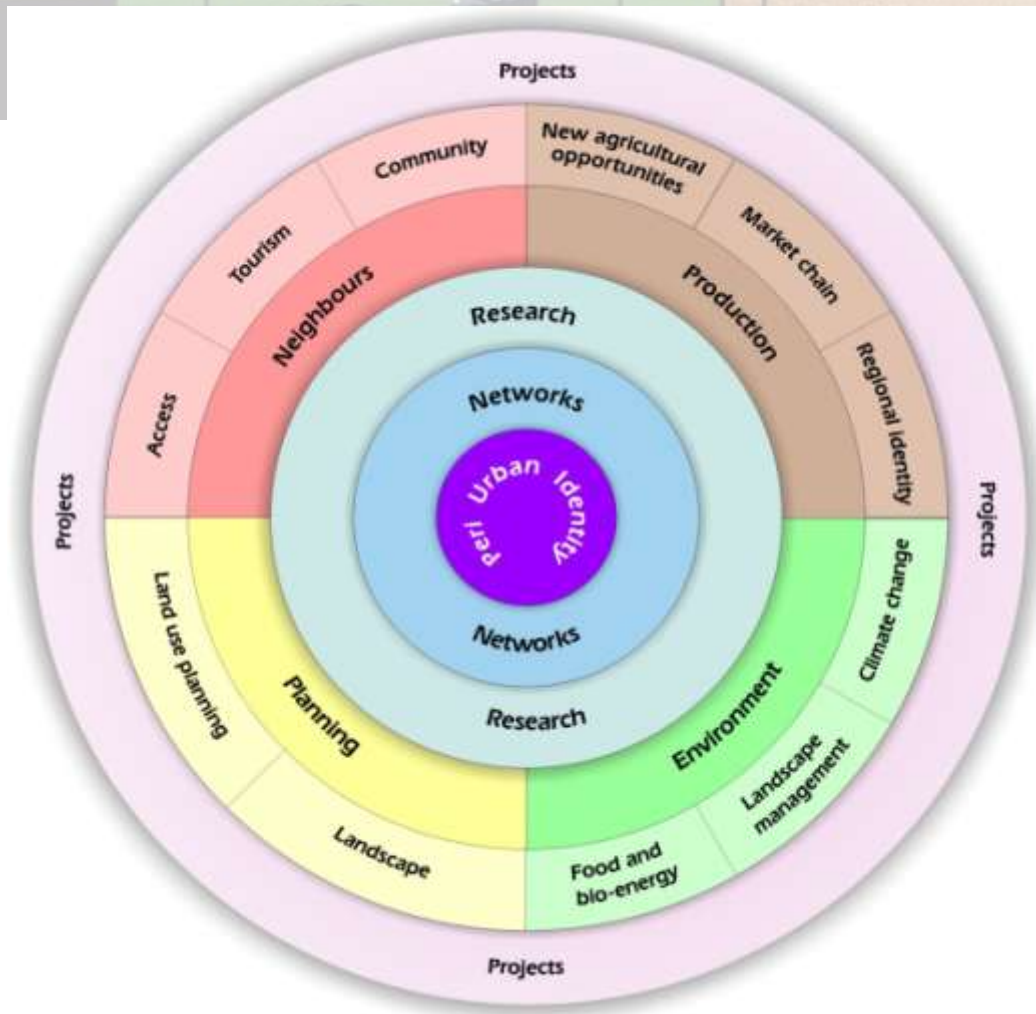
Projects

Community

New agricultural opportunities

Market chain

Regional identity

Tourism

Access

Neighbours

Production

Research

Networks

Peri Urban Identity

Networks

Research

Projects

Projects

Land use planning

Planning

Landscape

Environment

Climate change

Landscape management

Food and bio-energy

Projects